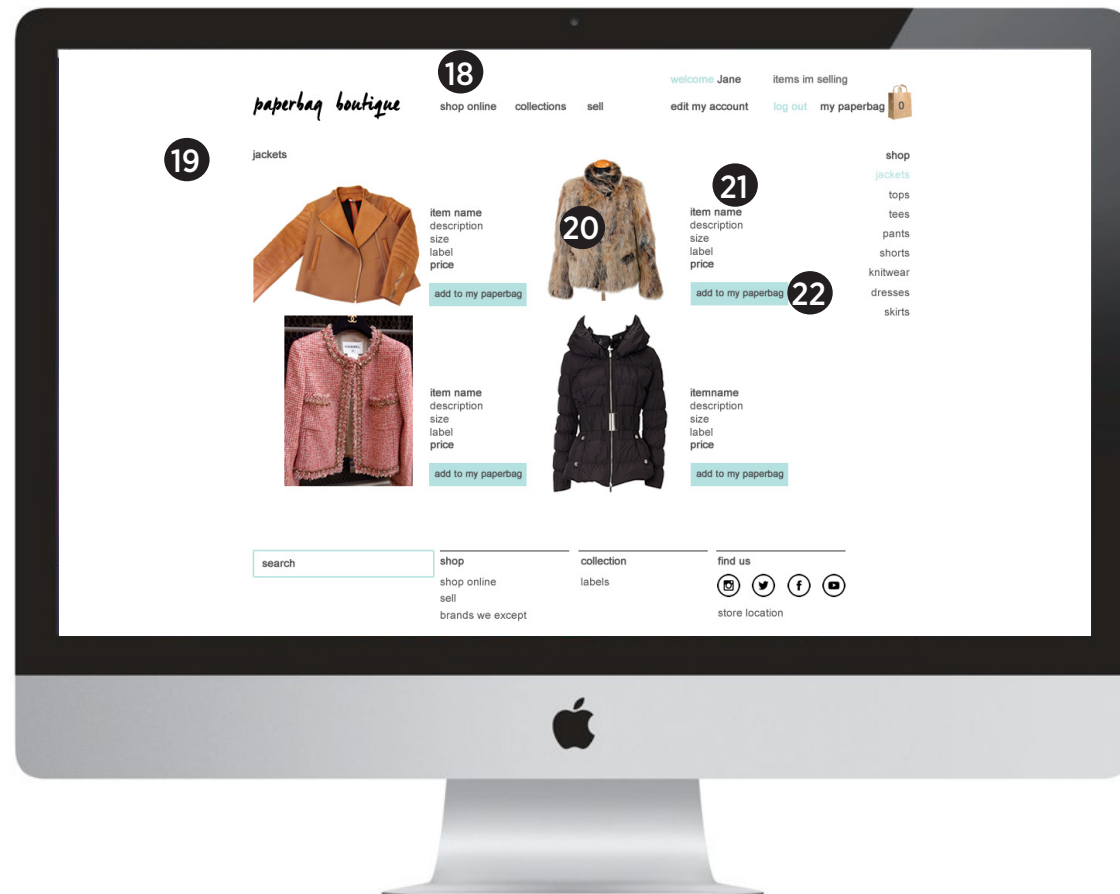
18

paperbag boutique

shop online collections sell

welcome Jane items im selling

edit my account log out my paperbag 0

19

jackets

shop
jackets
tops
tees
pants
shorts
knitwear
dresses
skirts

item name
description
size
label
price

add to my paperbag

20

21

item name
description
size
label
price

add to my paperbag

22

item name
description
size
label
price

add to my paperbag

itemname
description
size
label
price

add to my paperbag

search

shop
shop online
sell
brands we except

collection
labels

find us

store location